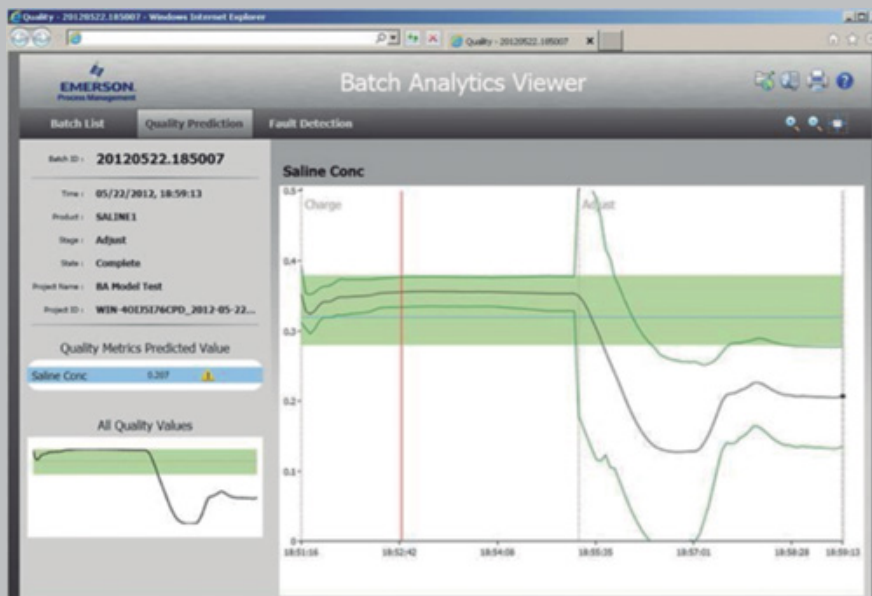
Quality - 20120522.185007 - Windows Internet Explorer

Quality - 20120522.185007

EMERSON. Process Management

Batch Analytics Viewer

Batch List
Quality Prediction
Fault Detection

Batch ID : 20120522.185007

Time : 05/22/2012, 18:59:13
Product : SALINE1
Stage : Adjust
State : Complete
Project Name : BA Model Test
Project ID : WIN-4OEJ5I76CPD_2012-05-22...

Quality Metrics Predicted Value

Saline Conc 0.207

All Quality Values

Saline Conc

Charge
Adjust

0.5
0.4
0.3
0.2
0.1
0

18:51:16
18:52:42
18:54:08
18:55:35
18:57:01
18:58:28
18:59:13